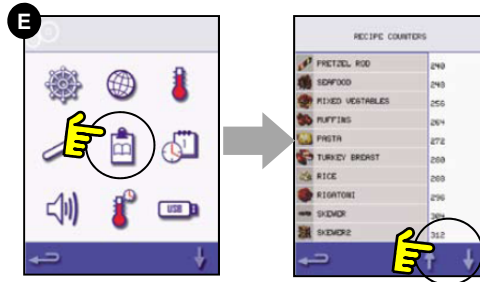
E

USB

RECIPE COUNTERS

| | |
|---|---|
| PRETZEL ROD | 240 |
| SEAFOOD | 248 |
| MIXED VEGETABLES | 256 |
| MUFFINS | 264 |
| PASTA | 272 |
| TURKEY BREAST | 280 |
| RICE | 288 |
| RIGATONI | 296 |
| SKEWER | 304 |
| SKEWER2 | 312 |